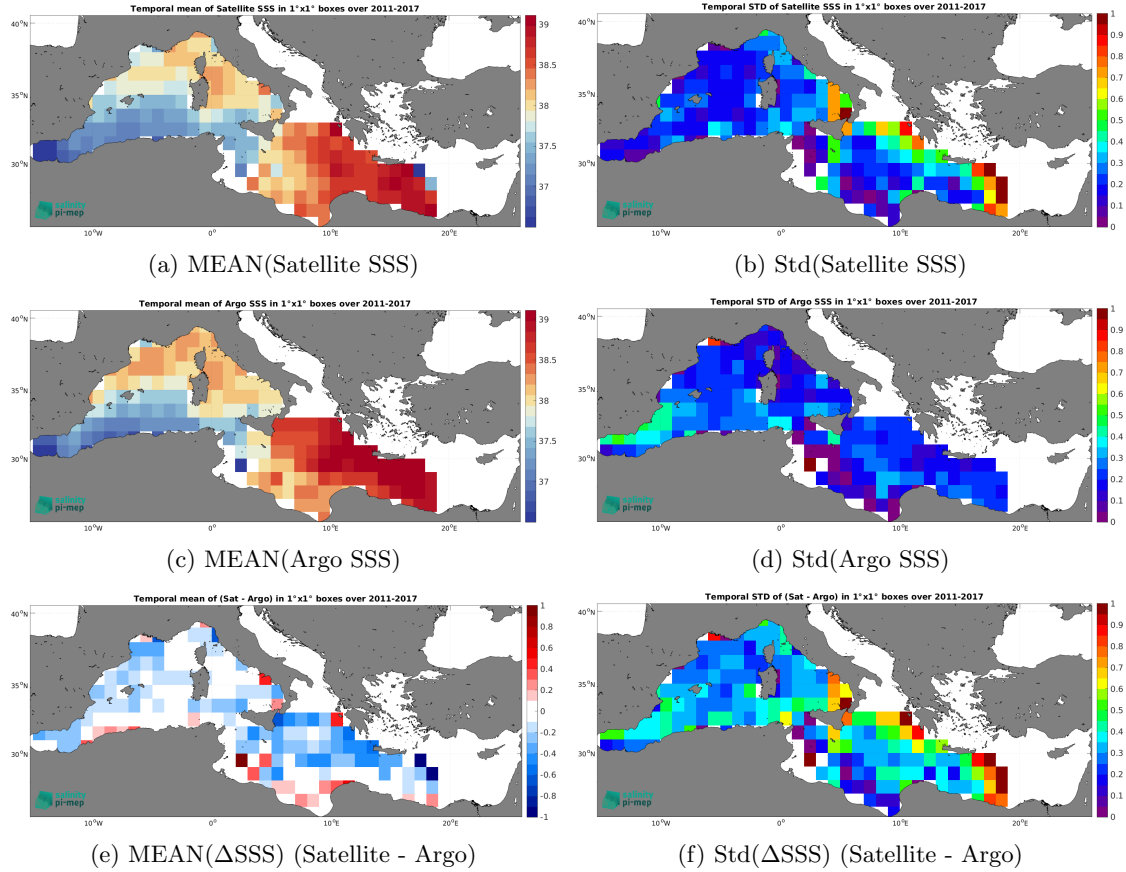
Temporal mean of Satellite SSS in 1°x1° boxes over 2011-2017

40°N
35°N
30°N
10°W
0°
10°E
20°E

39
38.5
38
37.5
37

salinity
pi-mep

(a) MEAN(Satellite SSS)

Temporal STD of Satellite SSS in 1°x1° boxes over 2011-2017

40°N
35°N
30°N
10°W
0°
10°E
20°E

1
0.9
0.8
0.7
0.6
0.5
0.4
0.3
0.2
0.1
0

salinity
pi-mep

(b) Std(Satellite SSS)

Temporal mean of Argo SSS in 1°x1° boxes over 2011-2017

40°N
35°N
30°N
10°W
0°
10°E
20°E

39
38.5
38
37.5
37

salinity
pi-mep

(c) MEAN(Argo SSS)

Temporal STD of Argo SSS in 1°x1° boxes over 2011-2017

40°N
35°N
30°N
10°W
0°
10°E
20°E

1
0.9
0.8
0.7
0.6
0.5
0.4
0.3
0.2
0.1
0

salinity
pi-mep

(d) Std(Argo SSS)

Temporal mean of (Sat - Argo) in 1°x1° boxes over 2011-2017

40°N
35°N
30°N
10°W
0°
10°E
20°E

1
0.8
0.6
0.4
0.2
0
-0.2
-0.4
-0.6
-0.8
-1

salinity
pi-mep

(e) MEAN(ΔSSS) (Satellite - Argo)

Temporal STD of (Sat - Argo) in 1°x1° boxes over 2011-2017

40°N
35°N
30°N
10°W
0°
10°E
20°E

1
0.9
0.8
0.7
0.6
0.5
0.4
0.3
0.2
0.1
0

salinity
pi-mep

(f) Std(ΔSSS) (Satellite - Argo)